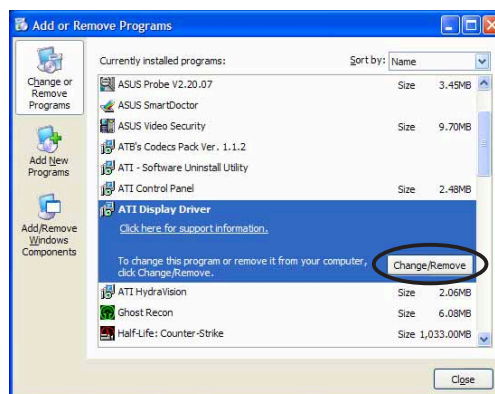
Add or Remove Programs

Change or Remove Programs

Add New Programs

Add/Remove Windows Components

Currently installed programs:

Sort by: Name

| | | |
|---|---|---|
| ASUS Probe V2.20.07 | Size | 3.45MB |
| ASUS SmartDoctor | | |
| ASUS Video Security | Size | 9.70MB |
| ATB's Codecs Pack Ver. 1.1.2 | | |
| ATI - Software Uninstall Utility | | |
| ATI Control Panel | Size | 2.48MB |

ATI Display Driver

Click here for support information.

To change this program or remove it from your computer, click Change/Remove.

Change/Remove

| | | |
|---|---|---|
| ATI HydraVision | Size | 2.06MB |
| Ghost Recon | Size | 6.08MB |
| Half-Life: Counter-Strike | Size | 1,033.00MB |

Close